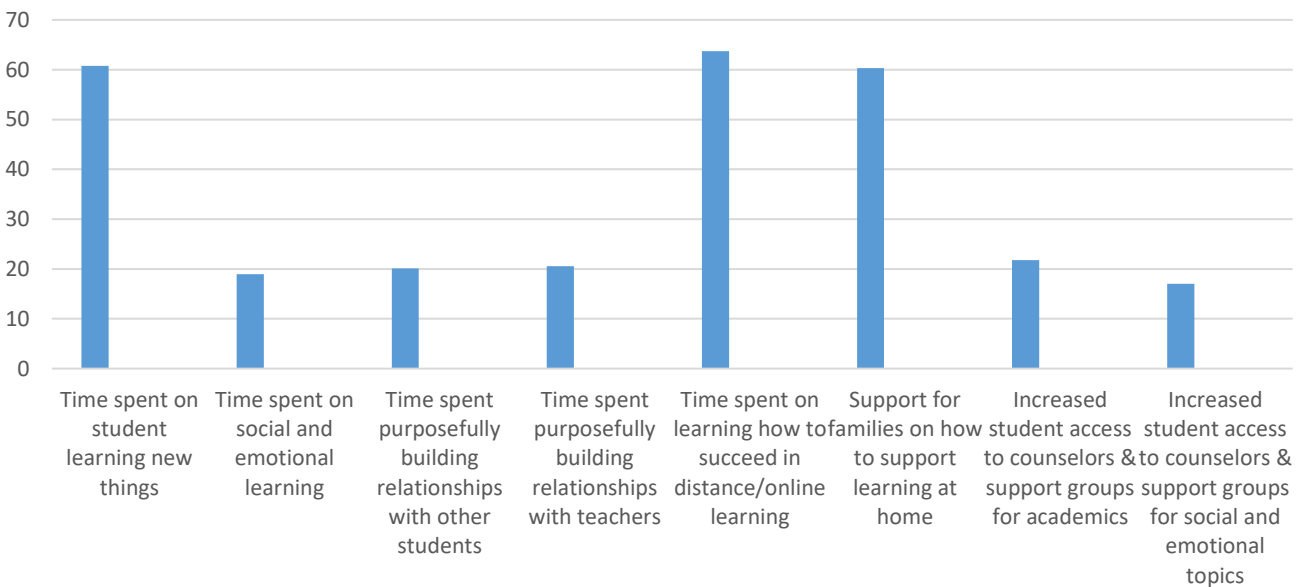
70
60
50
40
30
20
10
0

Time spent on student learning new things

Time spent on social and emotional learning

Time spent purposefully building relationships with other students

Time spent purposefully building relationships with teachers

Time spent on learning how to succeed in distance/online learning

Support for families on how to support learning at home

Increased student access to counselors & support groups for academics

Increased student access to counselors & support groups for social and emotional topics